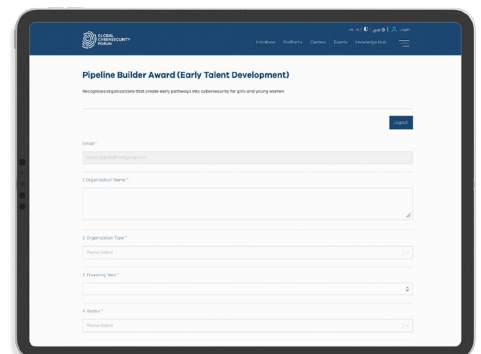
GLOBAL CYBERSECURITY FORUM

Initiatives Platforms Centers Events Knowledge Hub

Login

Pipeline Builder Award (Early Talent Development)

Recognizes organizations that create early pathways into cybersecurity for girls and young women

Logout

Email *

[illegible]

1. Organization Name *

2. Organization Type *

Please Select

3. Financing Year *

4. Sector *

Please Select